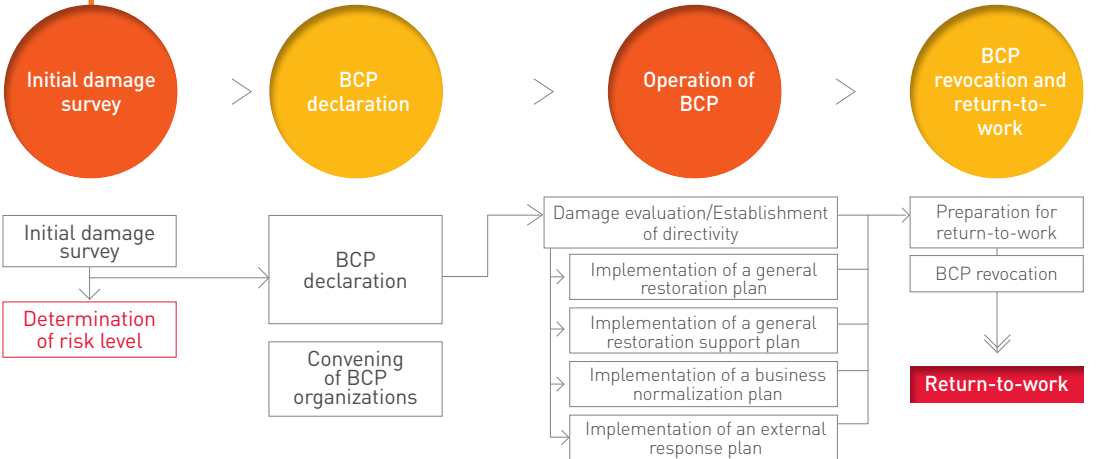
Initial damage survey

BCP declaration

Operation of BCP

BCP revocation and return-to-work

Initial damage survey

Determination of risk level

BCP declaration

Convening of BCP organizations

Damage evaluation/Establishment of directivity

Implementation of a general restoration plan

Implementation of a general restoration support plan

Implementation of a business normalization plan

Implementation of an external response plan

Preparation for return-to-work

BCP revocation

Return-to-work